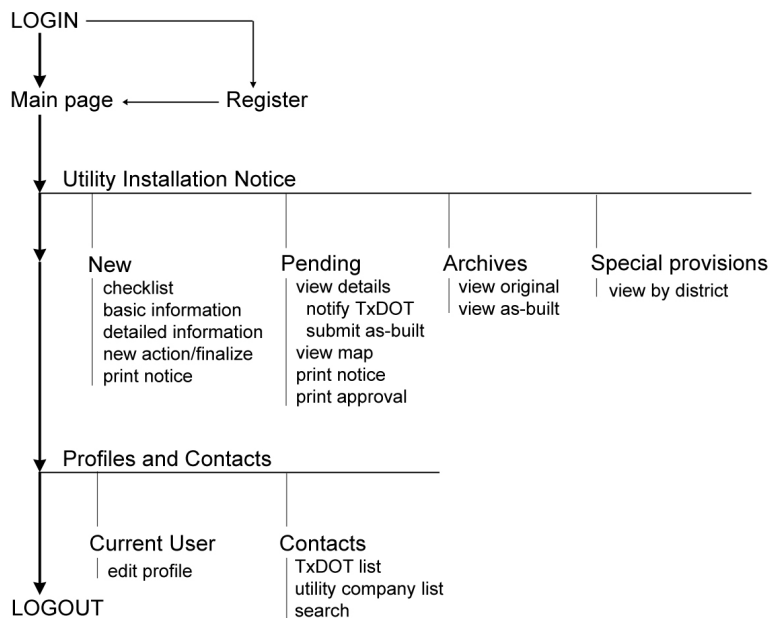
LOGIN

Main page

Register

Utility Installation Notice

New
checklist
basic information
detailed information
new action/finalize
print notice

Pending
view details
notify TxDOT
submit as-built
view map
print notice
print approval

Archives
view original
view as-built

Special provisions
view by district

Profiles and Contacts

Current User
edit profile

Contacts
TxDOT list
utility company list
search

LOGOUT